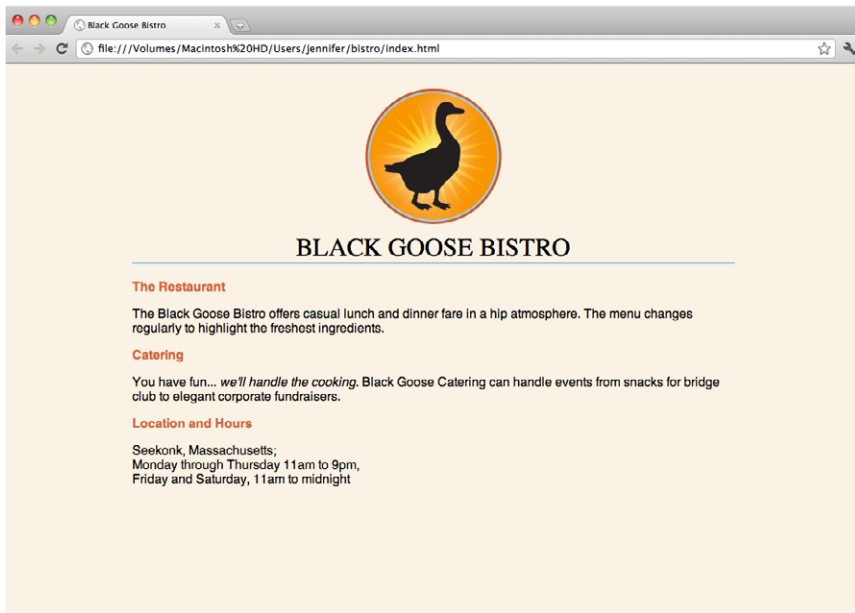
Black Goose Bistro

file:///Volumes/Macintosh%20HD/Users/jennifer/bistro/index.html

BLACK GOOSE BISTRO

The Restaurant

The Black Goose Bistro offers casual lunch and dinner fare in a hip atmosphere. The menu changes regularly to highlight the freshest ingredients.

Catering

You have fun... we'll handle the cooking. Black Goose Catering can handle events from snacks for bridge club to elegant corporate fundraisers.

Location and Hours

Seekonk, Massachusetts;
Monday through Thursday 11am to 9pm,
Friday and Saturday, 11am to midnight